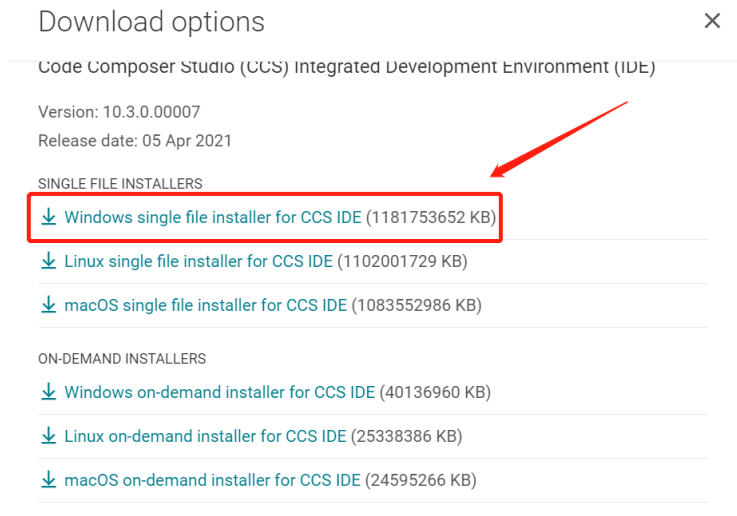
Download options

×

Code Composer Studio (CCS) Integrated Development Environment (IDE)

Version: 10.3.0.00007
Release date: 05 Apr 2021

SINGLE FILE INSTALLERS

Windows single file installer for CCS IDE (1181753652 KB)

Linux single file installer for CCS IDE (1102001729 KB)

macOS single file installer for CCS IDE (1083552986 KB)

ON-DEMAND INSTALLERS

Windows on-demand installer for CCS IDE (40136960 KB)

Linux on-demand installer for CCS IDE (25338386 KB)

macOS on-demand installer for CCS IDE (24595266 KB)